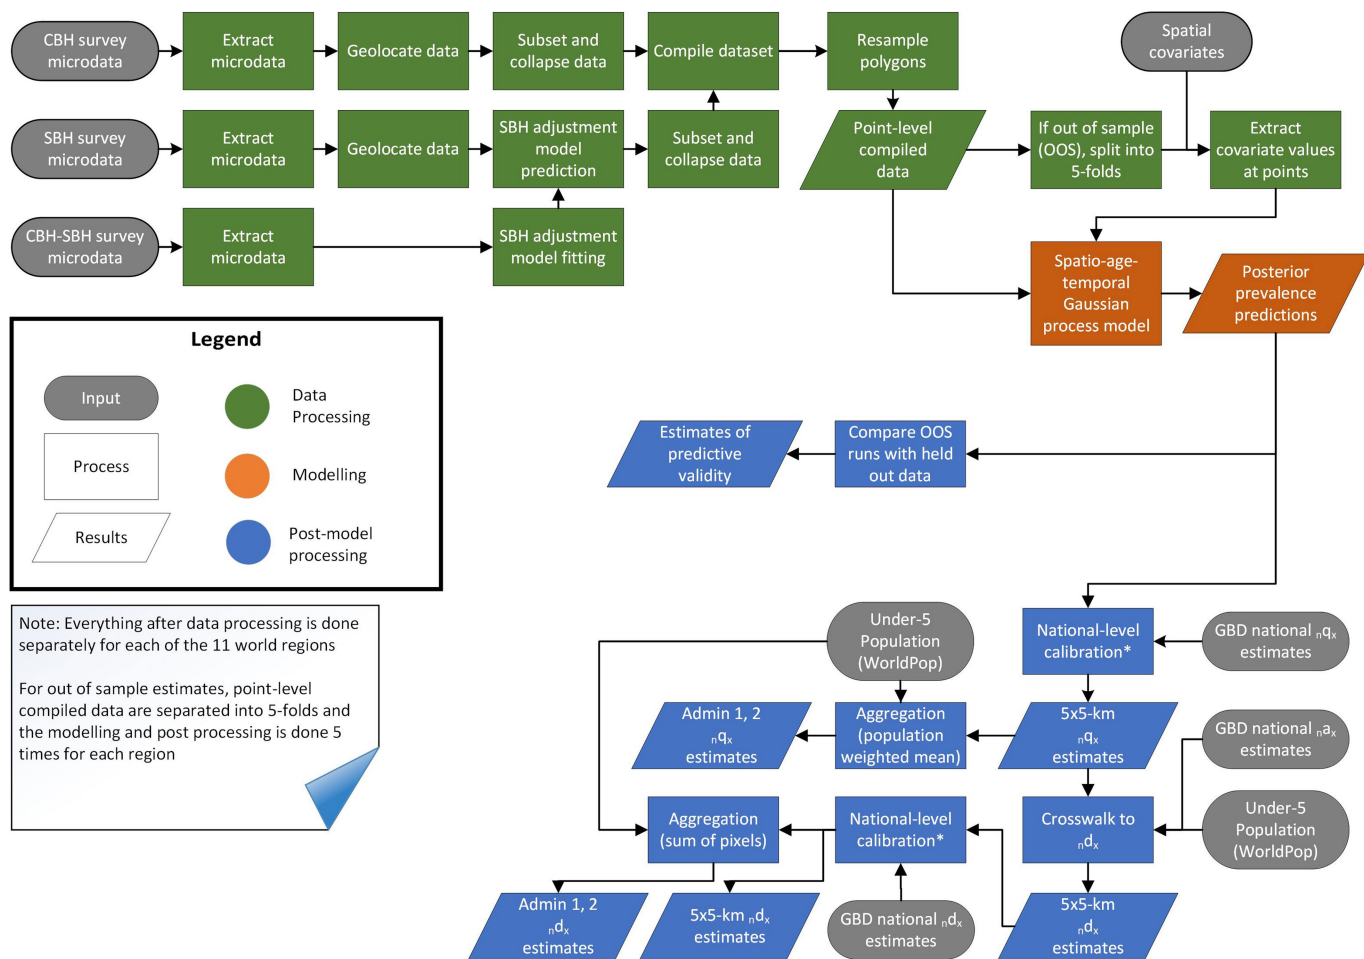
CBH survey microdata

Extract microdata

Geolocate data

Subset and collapse data

Compile dataset

Resample polygons

Spatial covariates

SBH survey microdata

Extract microdata

Geolocate data

SBH adjustment model prediction

Subset and collapse data

Point-level compiled data

If out of sample (OOS), split into 5-folds

Extract covariate values at points

CBH-SBH survey microdata

Extract microdata

SBH adjustment model fitting

Spatio-age-temporal Gaussian process model

Posterior prevalence predictions

Legend

Input

Process

Results

Data Processing

Modelling

Post-model processing

Estimates of predictive validity

Compare OOS runs with held out data

Note: Everything after data processing is done separately for each of the 11 world regions

For out of sample estimates, point-level compiled data are separated into 5-folds and the modelling and post processing is done 5 times for each region

Under-5 Population (WorldPop)

National-level calibration*

GBD national $_nq_x$ estimates

Admin 1, 2 $_nq_x$ estimates

Aggregation (population weighted mean)

5x5-km $_nq_x$ estimates

GBD national $_na_x$ estimates

Aggregation (sum of pixels)

National-level calibration*

Crosswalk to $_nd_x$

Under-5 Population (WorldPop)

Admin 1, 2 $_nd_x$ estimates

5x5-km $_nd_x$ estimates

GBD national $_nd_x$ estimates

5x5-km $_nd_x$ estimates